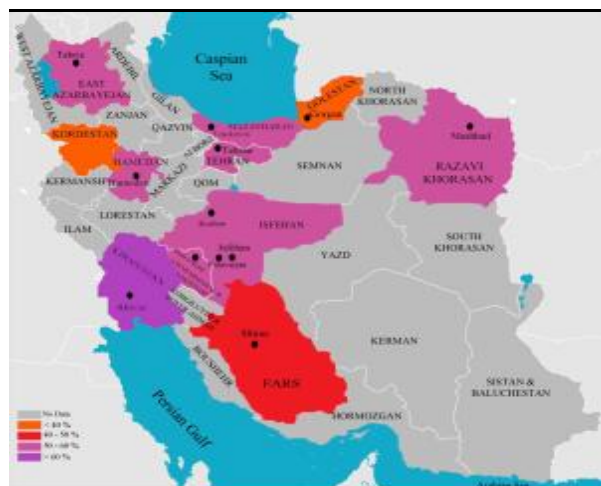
Caspian Sea
WEST AZARBAYEJAN
Tabriz
ARDEBIL
EAST AZARBAYEJAN
GILAN
ZANJAN
QAZVIN
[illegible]
GOLESTAN
Gorgan
NORTH KHORASAN
KORDESTAN
HAMEDAN
Hamedan
ALBORZ
Tehran
TEHRAN
MARKAZI
QOM
SEMNAN
Mashhad
RAZAVI KHORASAN
KERMANSHAH
LORESTAN
ILAM
Kashan
ISFEHAN
Isfahan
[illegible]
YAZD
SOUTH KHORASAN
KHUZESTAN
Ahvaz
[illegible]
Shiraz
FARS
BUSHEHR
KERMAN
SISTAN & BALUCHESTAN
HORMOZGAN
Persian Gulf
No Data
< 40 %
40 - 50 %
50 - 60 %
> 60 %
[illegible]